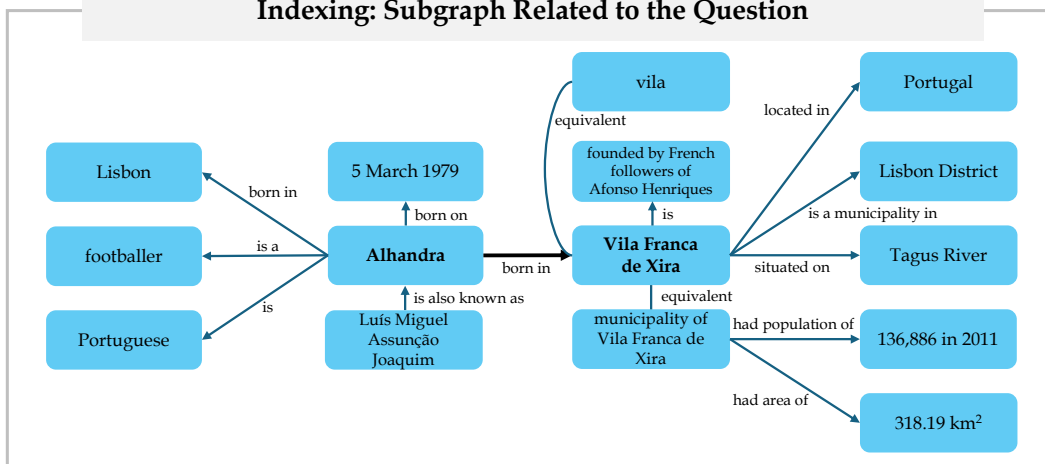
Indexing: Subgraph Related to the Question

Lisbon

born in

footballer

is a

Portuguese

is

5 March 1979

born on

Alhandra

is also known as

Luís Miguel Assunção Joaquim

born in

vila

equivalent

founded by French followers of Afonso Henriques

is

Vila Franca de Xira

equivalent

municipality of Vila Franca de Xira

Portugal

located in

Lisbon District

is a municipality in

Tagus River

situated on

had population of

136,886 in 2011

had area of

318.19 km$^2$